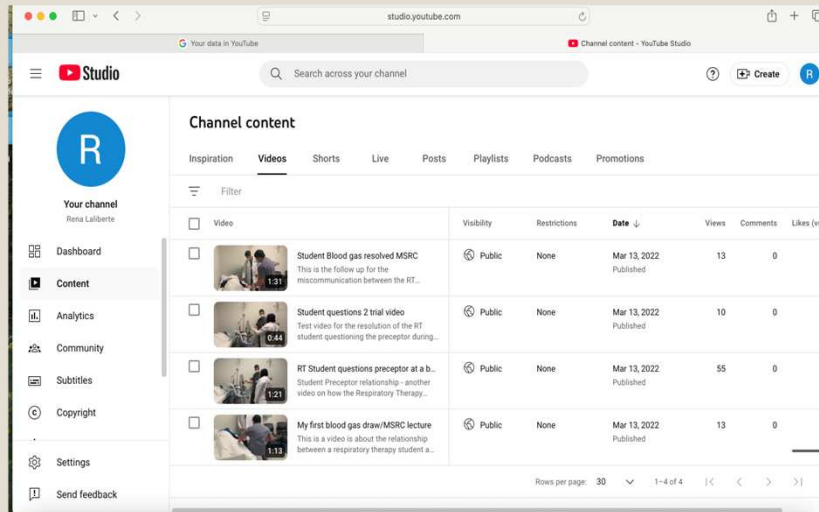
studio.youtube.com

Your data in YouTube

Channel content - YouTube Studio

Studio

Search across your channel

Create

R

R

Your channel
Rena Laliberte

Dashboard

Content

Analytics

Community

Subtitles

Copyright

Settings

Send feedback

Channel content

Inspiration Videos Shorts Live Posts Playlists Podcasts Promotions

Filter

| Video | Visibility | Restrictions | Date ↓ | Views | Comments | Likes (v |
|---|---|---|---|---|---|---|
| 1:31 Student Blood gas resolved MSRC This is the follow up for the miscommunication between the RT... | Public | None | Mar 13, 2022 Published | 13 | 0 | |
| 0:44 Student questions 2 trial video Test video for the resolution of the RT student questioning the preceptor during... | Public | None | Mar 13, 2022 Published | 10 | 0 | |
| 1:21 RT Student questions preceptor at a b... Student Preceptor relationship - another video on how the Respiratory Therapy... | Public | None | Mar 13, 2022 Published | 55 | 0 | |
| 1:13 My first blood gas draw/MSRC lecture This is a video is about the relationship between a respiratory therapy student a... | Public | None | Mar 13, 2022 Published | 13 | 0 | |

Rows per page: 30 1–4 of 4